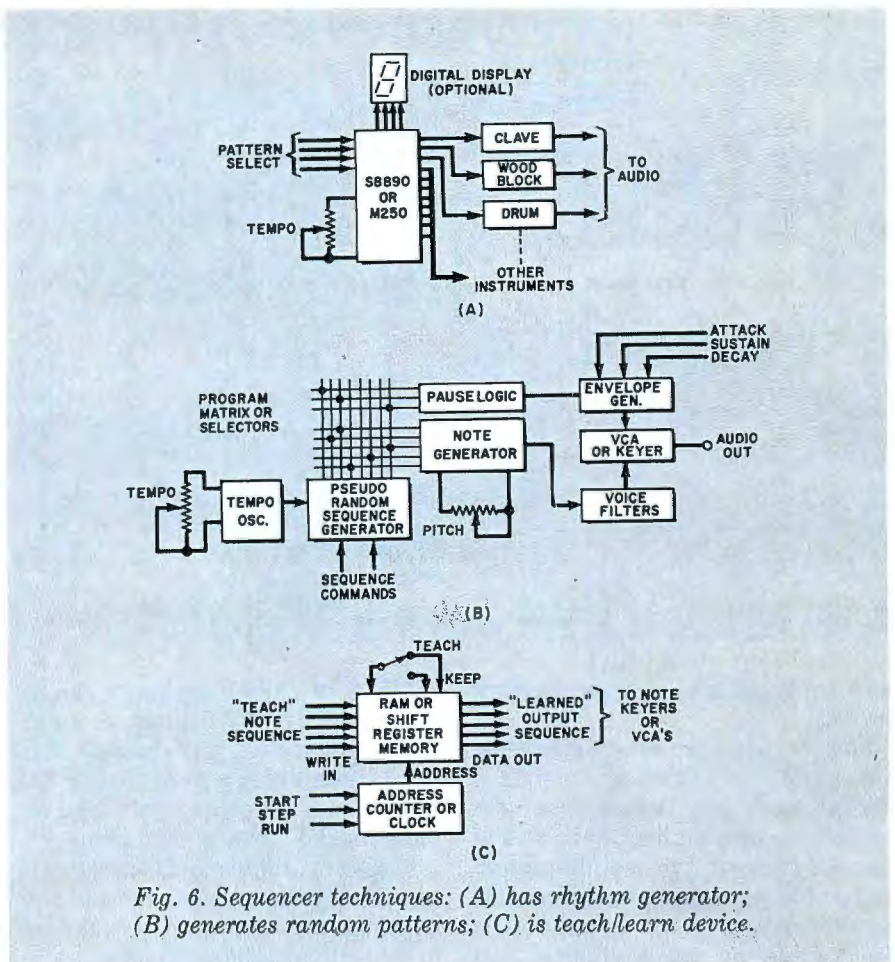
DIGITAL DISPLAY (OPTIONAL)

PATTERN SELECT

S8890 OR M250

TEMPO

CLAVE

WOOD BLOCK

DRUM

TO AUDIO

OTHER INSTRUMENTS

(A)

ATTACK
SUSTAIN
DECAY

PROGRAM MATRIX OR SELECTORS

PAUSE LOGIC

ENVELOPE GEN.

NOTE GENERATOR

VCA OR KEYER

AUDIO OUT

TEMPO

TEMPO OSC.

PSEUDO RANDOM SEQUENCE GENERATOR

PITCH

VOICE FILTERS

SEQUENCE COMMANDS

(B)

TEACH

KEEP

"TEACH" NOTE SEQUENCE

RAM OR SHIFT REGISTER MEMORY

"LEARNED" OUTPUT SEQUENCE

TO NOTE KEYERS OR VCA'S

WRITE IN

ADDRESS

DATA OUT

START
STEP
RUN

ADDRESS COUNTER OR CLOCK

(C)

Fig. 6. Sequencer techniques: (A) has rhythm generator; (B) generates random patterns; (C) is teach/learn device.